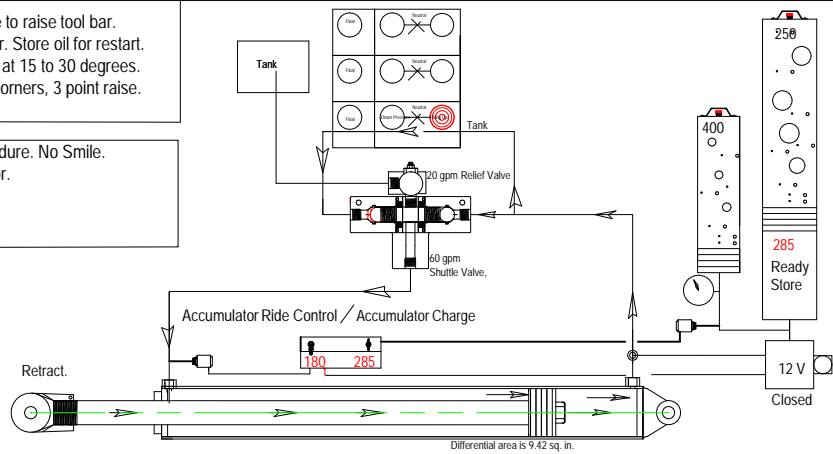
e to raise tool bar.
r. Store oil for restart.
at 15 to 30 degrees.
orners, 3 point raise.

dure. No Smile.
r.

Tank

Float
Neutral
Float
Neutral
Float
Down Pressure
Neutral

Tank

20 gpm Relief Valve

60 gpm
Shuttle Valve,

400

250

285
Ready
Store

Accumulator Ride Control / Accumulator Charge

180
285

Retract.

12 V

Closed

Differential area is 9.42 sq. in.